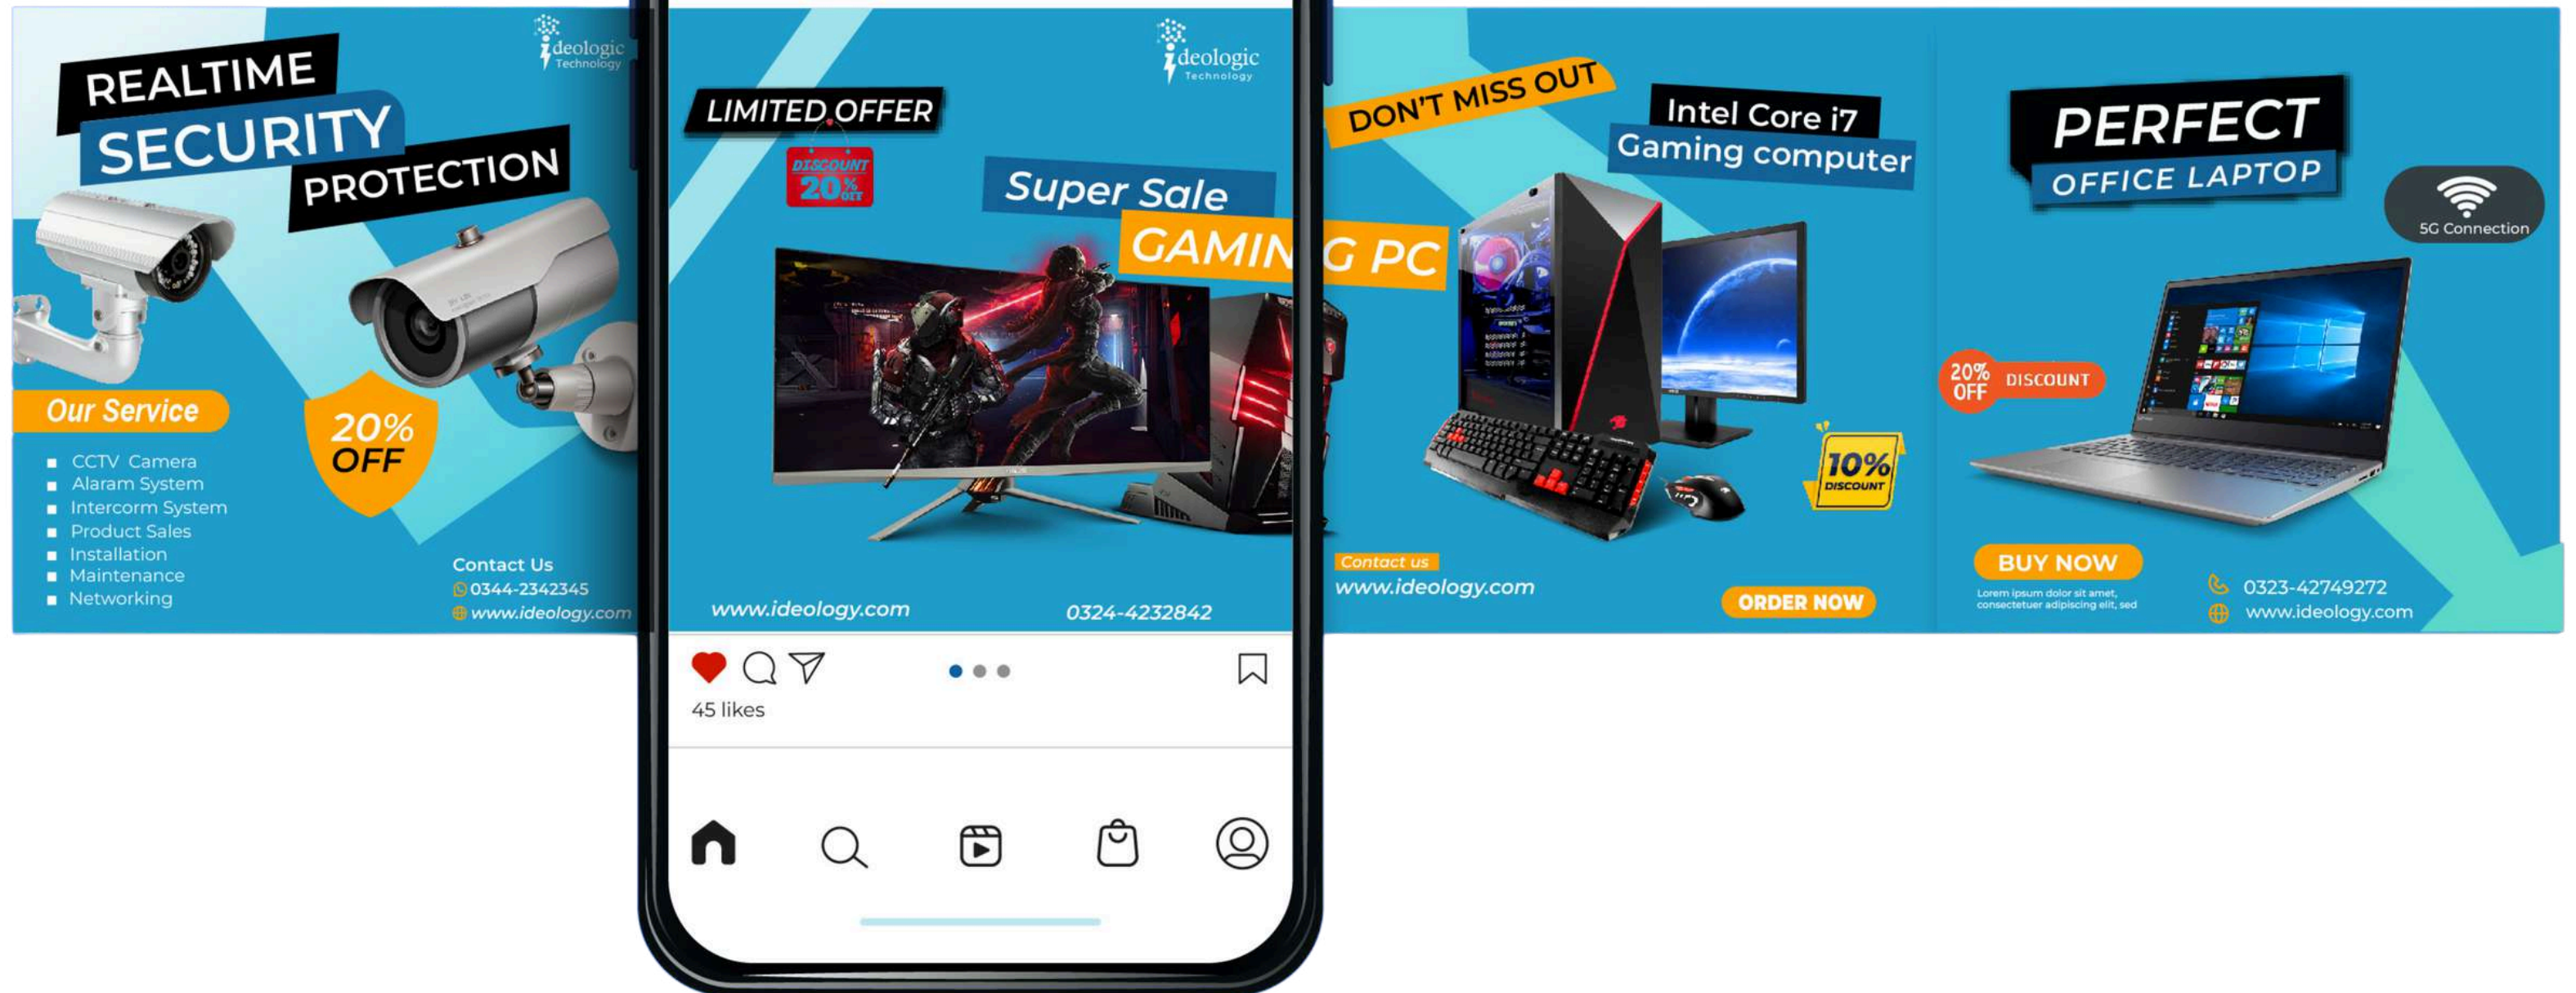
REALTIME SECURITY PROTECTION

ideologic Technology

Our Service

- CCTV Camera
- Alaram System
- Intercorm System
- Product Sales
- Installation
- Maintenance
- Networking

20% OFF

Contact Us
0344-2342345
www.ideology.com

ideologic Technology

LIMITED OFFER

DISCOUNT 20% OFF

Super Sale

GAMIN G PC

www.ideology.com 0324-4232842

45 likes

DON'T MISS OUT

Intel Core i7
Gaming computer

10% DISCOUNT

Contact us
www.ideology.com

ORDER NOW

PERFECT
OFFICE LAPTOP

5G Connection

20% OFF DISCOUNT

BUY NOW

Lorem ipsum dolor sit amet, consectetuer adipiscing elit, sed

0323-42749272
www.ideology.com